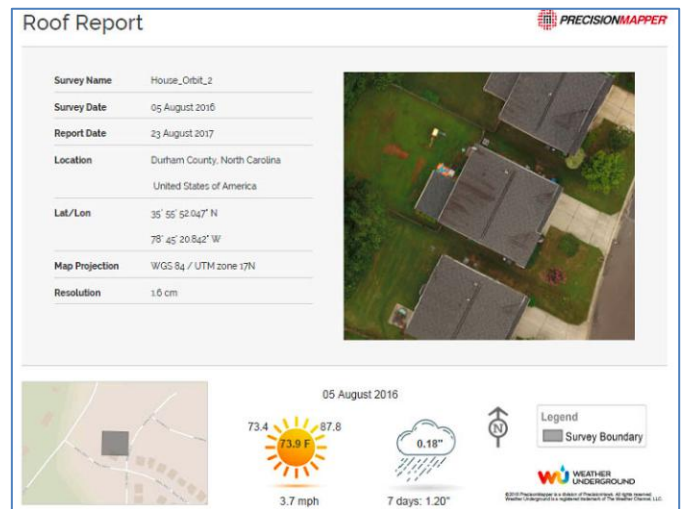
Roof Report

PRECISIONMAPPER

| | |
|---|---|
| Survey Name | House_Orbit_2 |
| Survey Date | 05 August 2016 |
| Report Date | 23 August 2017 |
| Location | Durham County, North Carolina |
| | United States of America |
| Lat/Lon | 35° 55' 52.047" N |
| | 78° 45' 20.842" W |
| Map Projection | WGS 84 / UTM zone 17N |
| Resolution | 1.6 cm |

05 August 2016

73.4 73.9 F 87.8

3.7 mph

0.18"

7 days: 1.20"

N

Legend

Survey Boundary

WU WEATHER UNDERGROUND

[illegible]